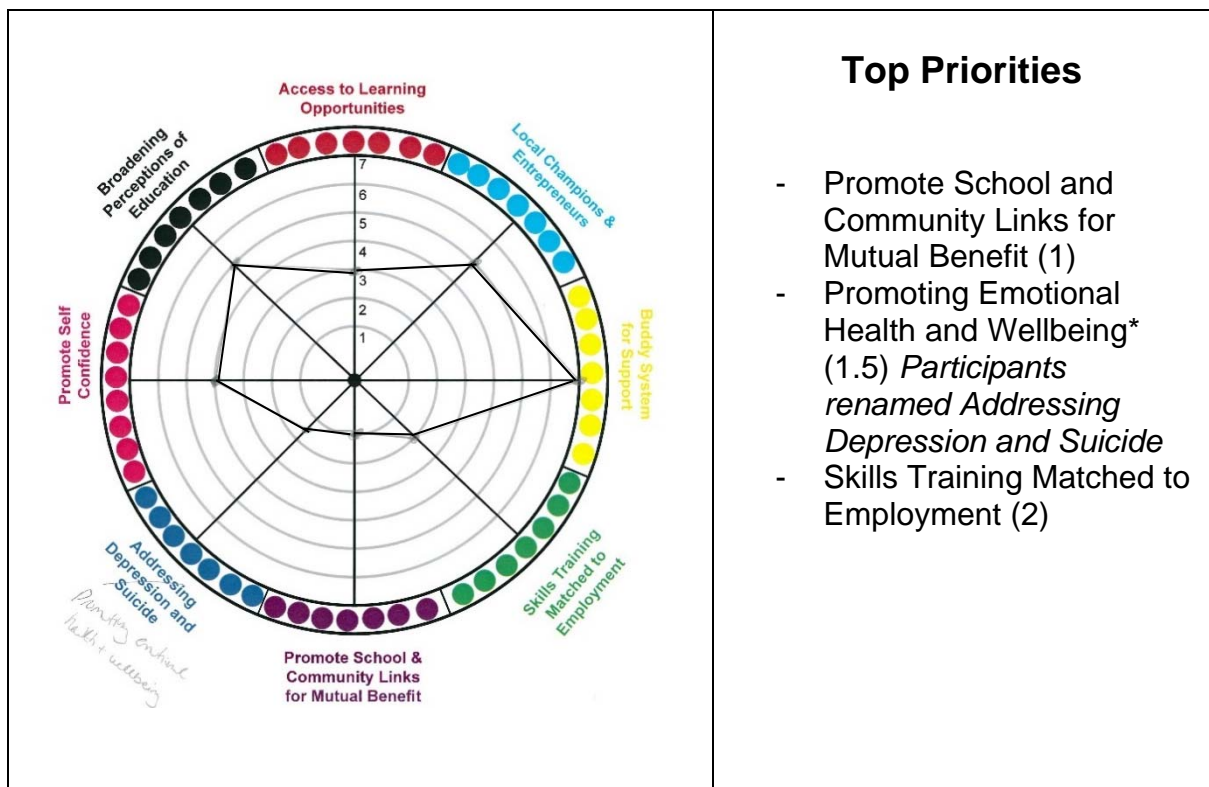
Access to Learning Opportunities

Local Champions & Entrepreneurs

Buddy System for Support

Skills Training Matched to Employment

Promote School & Community Links for Mutual Benefit

Addressing Depression and Suicide

Promoting emotional health + wellbeing

Promote Self Confidence

Broadening Perceptions of Education

7
6
5
4
3
2
1

Top Priorities

- Promote School and Community Links for Mutual Benefit (1)
- Promoting Emotional Health and Wellbeing* (1.5) *Participants renamed Addressing Depression and Suicide*
- Skills Training Matched to Employment (2)